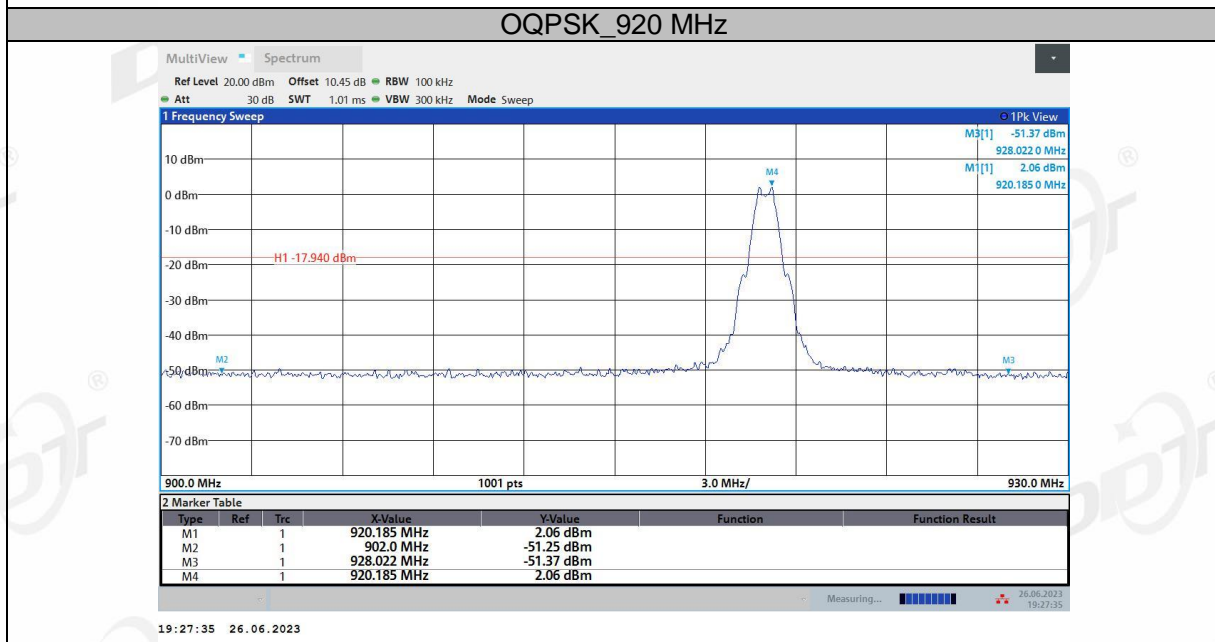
OQPSK_920 MHz

MultiView Spectrum

Ref Level 20.00 dBm Offset 10.45 dB RBW 100 kHz
Att 30 dB SWT 1.01 ms VBW 300 kHz Mode Sweep

1 Frequency Sweep

1Pk View

M3[1] -51.37 dBm
928.022 0 MHz
M1[1] 2.06 dBm
920.185 0 MHz

10 dBm
0 dBm
-10 dBm
-20 dBm
-30 dBm
-40 dBm
-50 dBm
-60 dBm
-70 dBm

H1 -17.940 dBm

M4
M2
M3

900.0 MHz 1001 pts 3.0 MHz/ 930.0 MHz

2 Marker Table

| Type | Ref | Trc | X-Value | Y-Value | Function | Function Result |
|---|---|---|---|---|---|---|
| M1 | | 1 | 920.185 MHz | 2.06 dBm | | |
| M2 | | 1 | 902.0 MHz | -51.25 dBm | | |
| M3 | | 1 | 928.022 MHz | -51.37 dBm | | |
| M4 | | 1 | 920.185 MHz | 2.06 dBm | | |

Measuring...

26.06.2023
19:27:35

19:27:35 26.06.2023